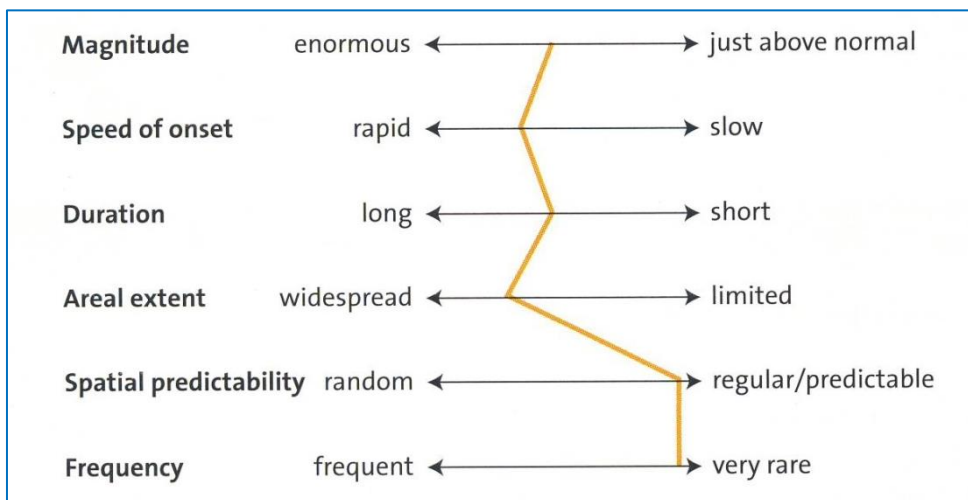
| | | |
|---|---|---|
| **Magnitude** | enormous | just above normal |
| **Speed of onset** | rapid | slow |
| **Duration** | long | short |
| **Areal extent** | widespread | limited |
| **Spatial predictability** | random | regular/predictable |
| **Frequency** | frequent | very rare |